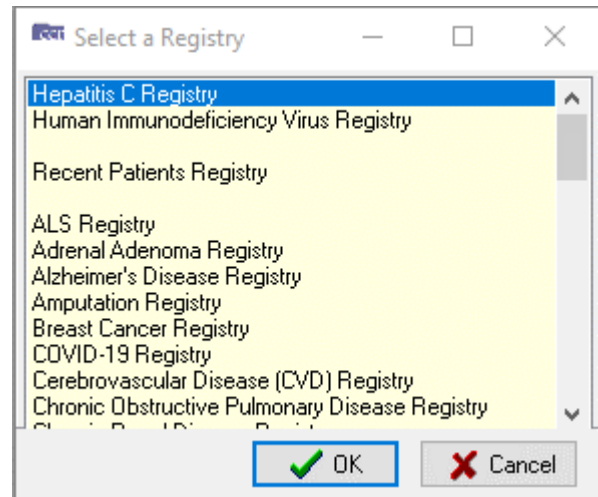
Select a Registry

Hepatitis C Registry
Human Immunodeficiency Virus Registry

Recent Patients Registry

ALS Registry
Adrenal Adenoma Registry
Alzheimer's Disease Registry
Amputation Registry
Breast Cancer Registry
COVID-19 Registry
Cerebrovascular Disease (CVD) Registry
Chronic Obstructive Pulmonary Disease Registry
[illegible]

OK
Cancel